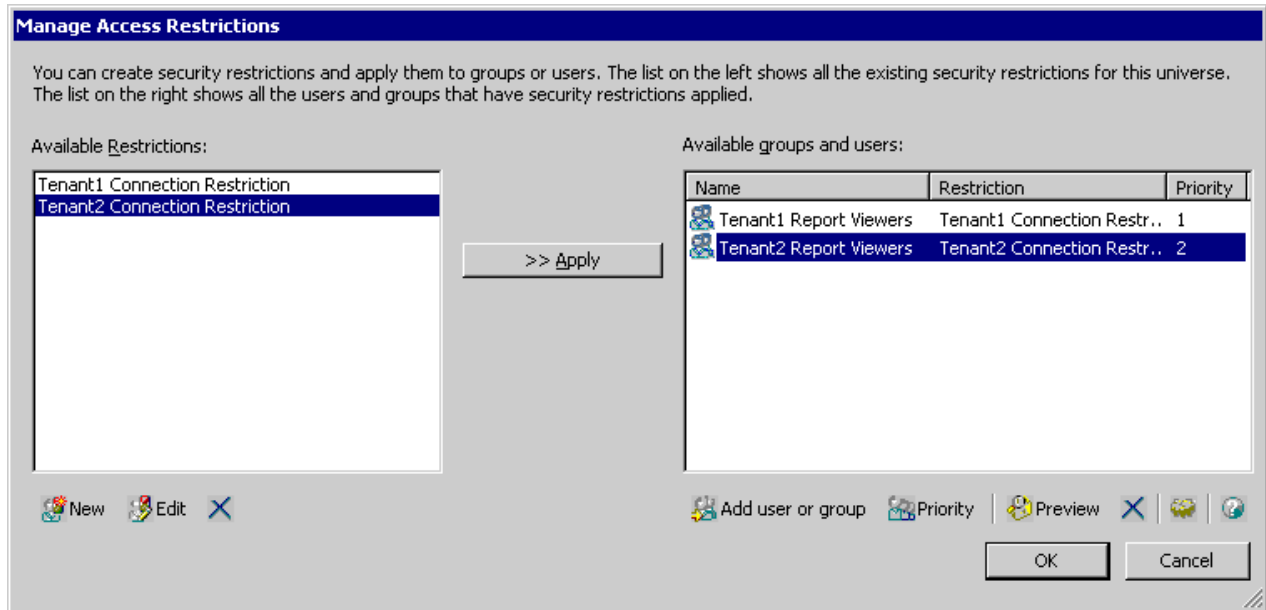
Manage Access Restrictions

You can create security restrictions and apply them to groups or users. The list on the left shows all the existing security restrictions for this universe. The list on the right shows all the users and groups that have security restrictions applied.

Available Restrictions:

Tenant1 Connection Restriction
Tenant2 Connection Restriction

>> Apply

Available groups and users:

| Name | Restriction | Priority |
|---|---|---|
| Tenant1 Report Viewers | Tenant1 Connection Restr.. | 1 |
| Tenant2 Report Viewers | Tenant2 Connection Restr.. | 2 |

New Edit

Add user or group Priority Preview

OK Cancel